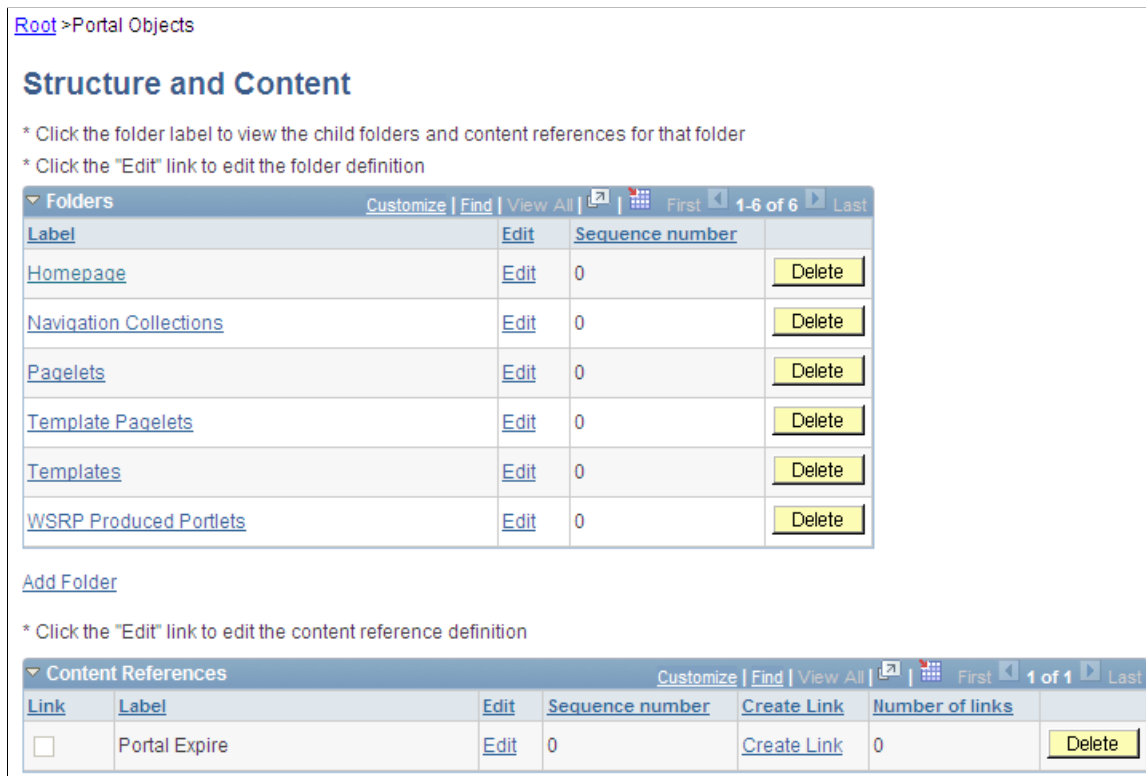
Root >Portal Objects

Structure and Content

* Click the folder label to view the child folders and content references for that folder

* Click the "Edit" link to edit the folder definition

Folders Customize | Find | View All | | First 1-6 of 6 Last

| Label | Edit | Sequence number | |
|---|---|---|---|
| Homepage | Edit | 0 | Delete |
| Navigation Collections | Edit | 0 | Delete |
| Pagelets | Edit | 0 | Delete |
| Template Pagelets | Edit | 0 | Delete |
| Templates | Edit | 0 | Delete |
| WSRP Produced Portlets | Edit | 0 | Delete |

Add Folder

* Click the "Edit" link to edit the content reference definition

Content References Customize | Find | View All | | First 1 of 1 Last

| Link | Label | Edit | Sequence number | Create Link | Number of links | |
|---|---|---|---|---|---|---|
| | Portal Expire | Edit | 0 | Create Link | 0 | Delete |